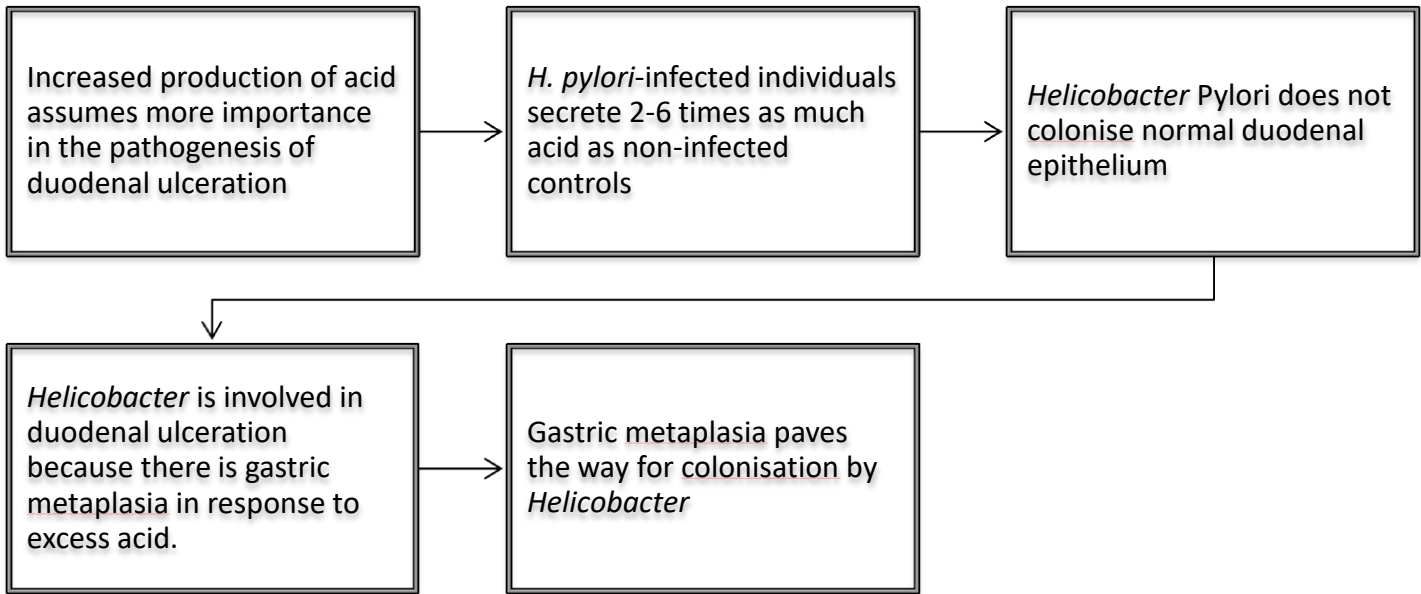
Increased production of acid assumes more importance in the pathogenesis of duodenal ulceration

H. pylori-infected individuals secrete 2-6 times as much acid as non-infected controls

Helicobacter Pylori does not colonise normal duodenal epithelium

Helicobacter is involved in duodenal ulceration because there is gastric metaplasia in response to excess acid.

Gastric metaplasia paves the way for colonisation by Helicobacter